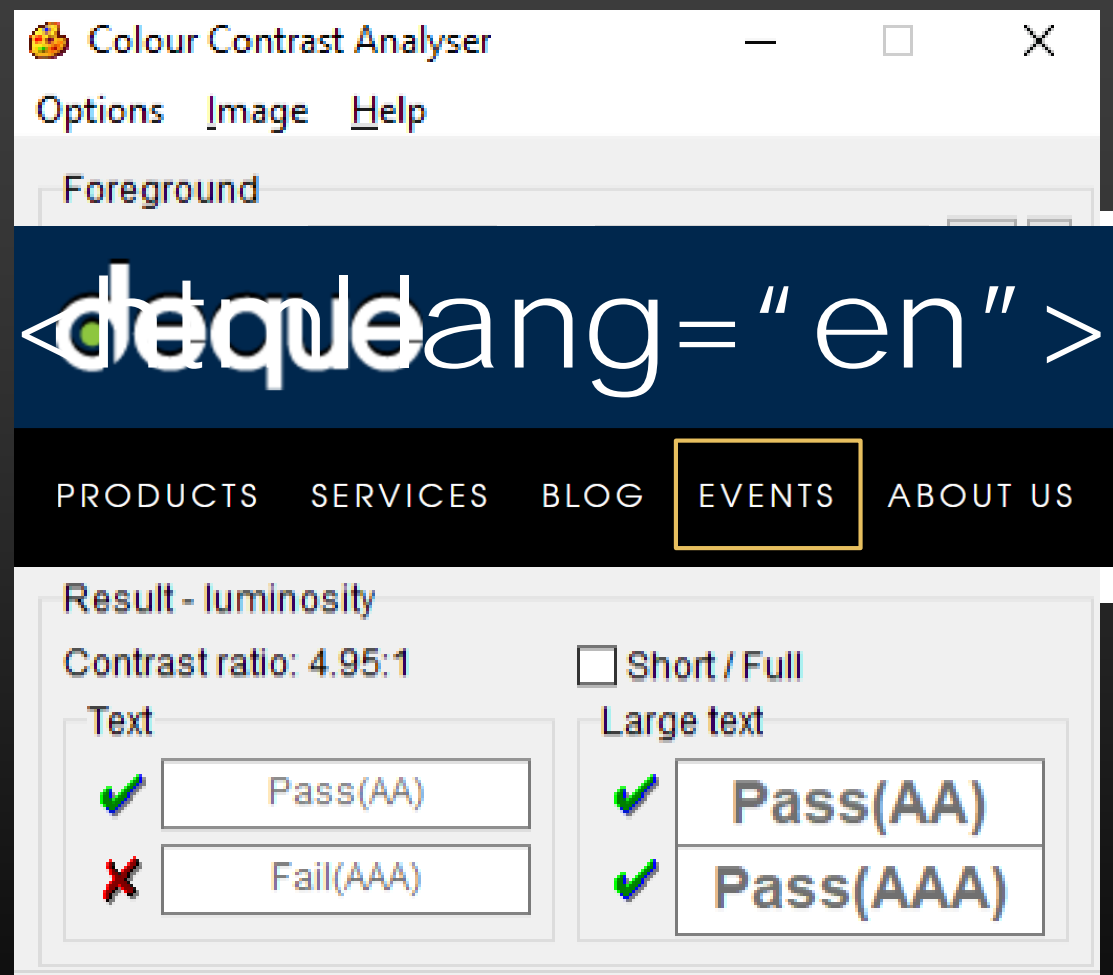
Colour Contrast Analyser

Options Image Help

Foreground

<html lang="en">

deque

PRODUCTS SERVICES BLOG EVENTS ABOUT US

Result - luminosity

Contrast ratio: 4.95:1

Short / Full

Text

Pass(AA)

Fail(AAA)

Large text

Pass(AA)

Pass(AAA)